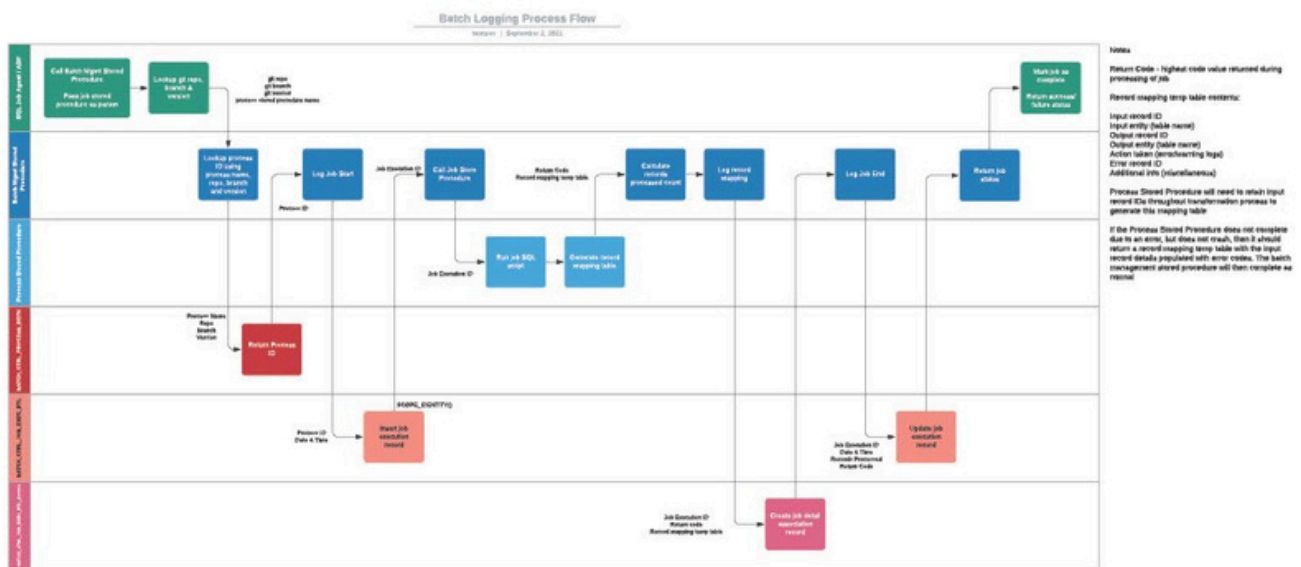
Batch Logging Process Flow

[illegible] | September 2, 2021

SQL Job Agent / ADF

Call Batch Mgmt Stored Procedure

Pass job stored procedure as param

Lookup git repo, branch & version

git repo
git branch
git version
process stored procedure name

Mark job as complete

Return success/ failure status

Batch Mgmt Stored Procedure

Lookup process ID using process name, repo, branch and version

Log Job Start

Process ID

Job Execution ID

Call Job Store Procedure

Return Code
Record mapping temp table

Calculate records processed count

Log record mapping

Log Job End

Return job status

Process Stored Procedure

Run job SQL script

Job Execution ID

Generate record mapping table

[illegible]

Process Name
Repo
Branch
Version

Return Process ID

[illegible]

@@SCOPE_IDENTITY()

Process ID
Date & Time

Insert job execution record

Job Execution ID
Date & Time
Records Processed
Return Code

Update job execution record

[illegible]

Job Execution ID
Return code
Record mapping temp table

Create job detail association record

Notes

Return Code - highest code value returned during processing of job

Record mapping temp table contents:

Input record ID
Input entity (table name)
Output record ID
Output entity (table name)
Action taken (error/warning logs)
Error record ID
Additional info (miscellaneous)

Process Stored Procedure will need to retain input record IDs throughout transformation process to generate this mapping table

If the Process Stored Procedure does not complete due to an error, but does not crash, then it should return a record mapping temp table with the input record details populated with error codes. The batch management stored procedure will then complete as normal